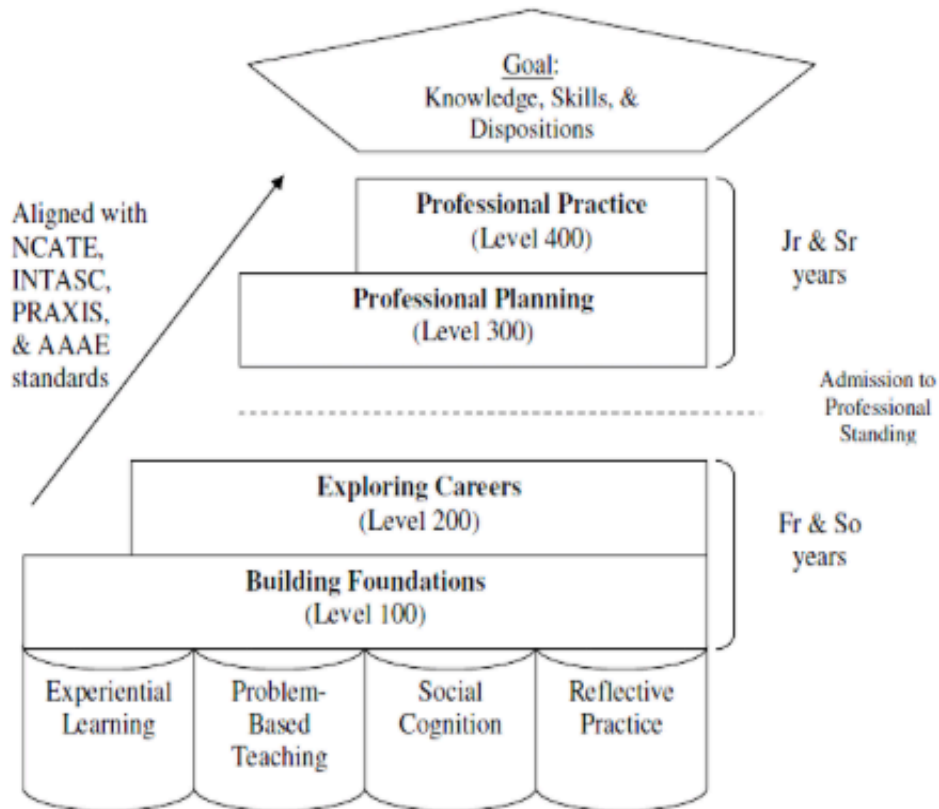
Goal:
Knowledge, Skills, & Dispositions

Aligned with NCATE, INTASC, PRAXIS, & AAAE standards

Professional Practice
(Level 400)

Professional Planning
(Level 300)

Jr & Sr years

Admission to Professional Standing

Exploring Careers
(Level 200)

Building Foundations
(Level 100)

Fr & So years

Experiential Learning

Problem-Based Teaching

Social Cognition

Reflective Practice